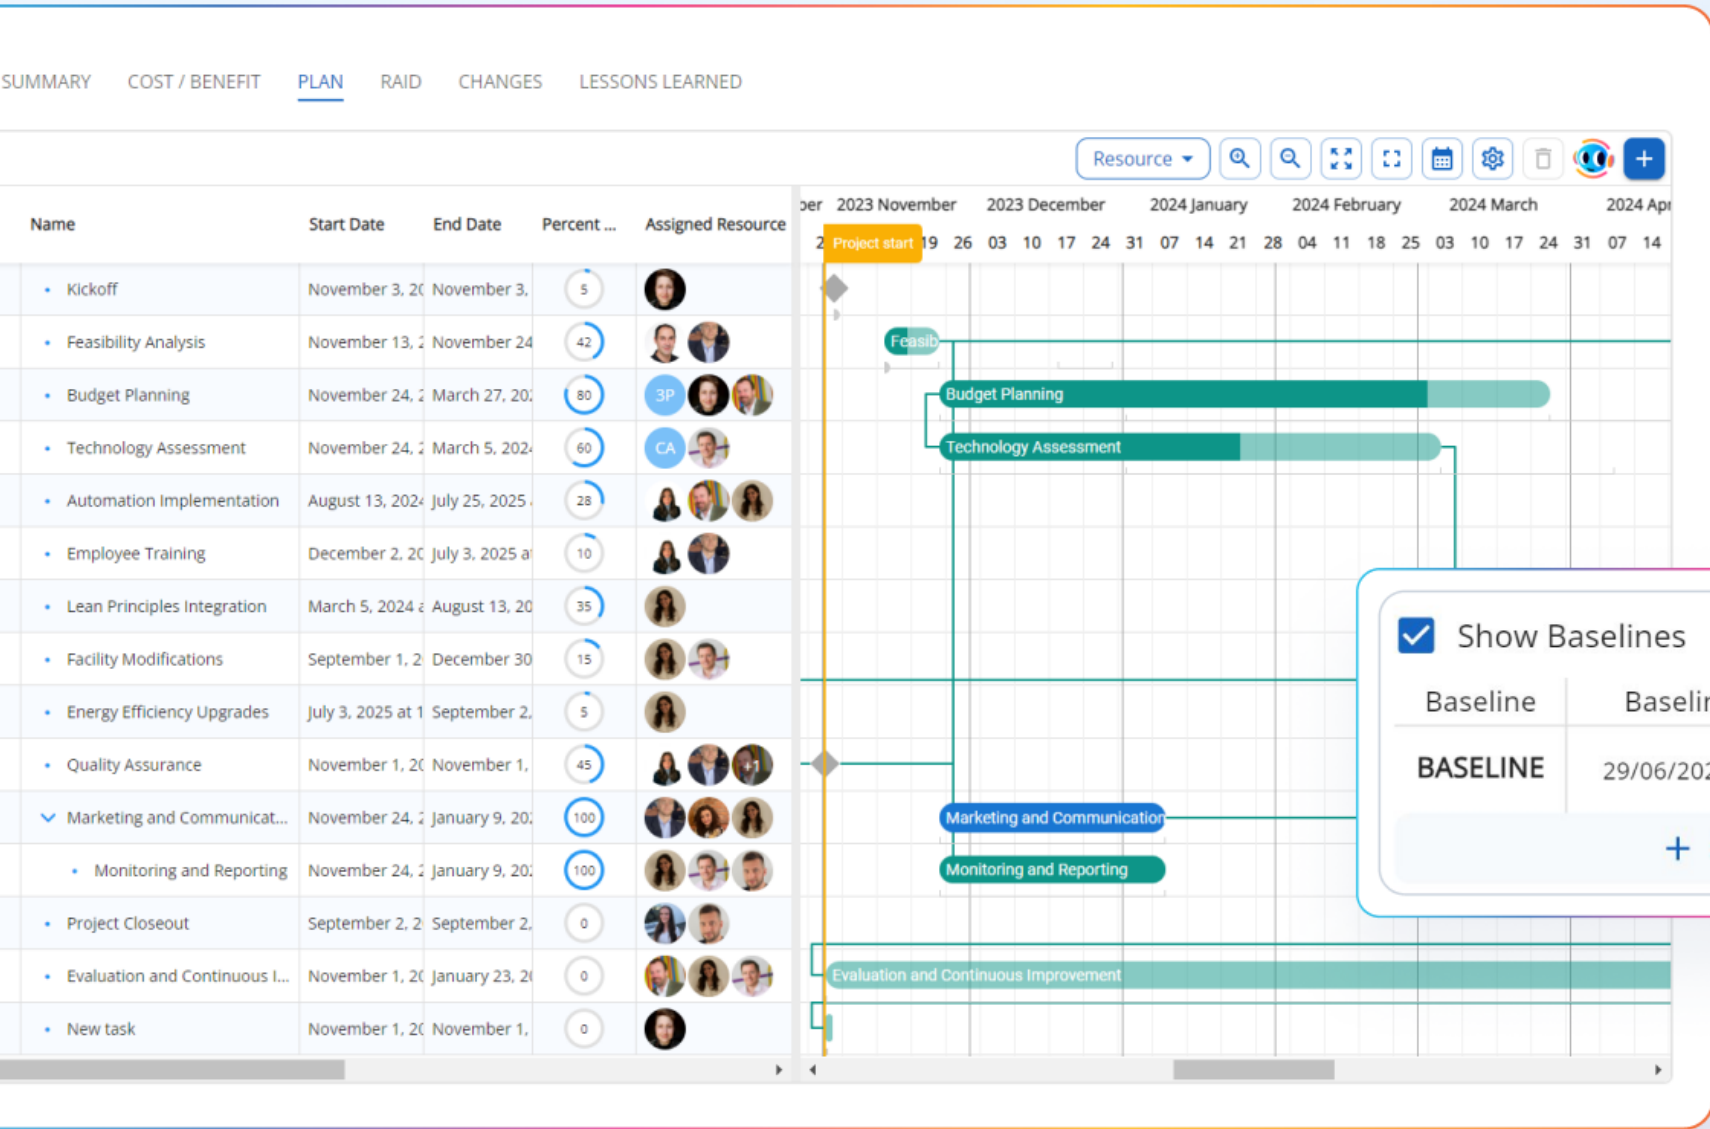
SUMMARY COST / BENEFIT PLAN RAID CHANGES LESSONS LEARNED

Resource

| Name | Start Date | End Date | Percent ... | Assigned Resource |
|---|---|---|---|---|
| Kickoff | November 3, 20 | November 3, | 5 | |
| Feasibility Analysis | November 13, 2 | November 24 | 42 | |
| Budget Planning | November 24, 2 | March 27, 20 | 80 | 3P |
| Technology Assessment | November 24, 2 | March 5, 2024 | 60 | CA |
| Automation Implementation | August 13, 2024 | July 25, 2025 | 28 | |
| Employee Training | December 2, 20 | July 3, 2025 a | 10 | |
| Lean Principles Integration | March 5, 2024 a | August 13, 20 | 35 | |
| Facility Modifications | September 1, 2 | December 30 | 15 | |
| Energy Efficiency Upgrades | July 3, 2025 at 1 | September 2, | 5 | |
| Quality Assurance | November 1, 20 | November 1, | 45 | +1 |
| Marketing and Communicat... | November 24, 2 | January 9, 20 | 100 | |
| Monitoring and Reporting | November 24, 2 | January 9, 20 | 100 | |
| Project Closeout | September 2, 2 | September 2, | 0 | |
| Evaluation and Continuous I... | November 1, 20 | January 23, 2 | 0 | |
| New task | November 1, 20 | November 1, | 0 | |

ber 2023 November 2023 December 2024 January 2024 February 2024 March 2024 Apr
2 Project start 19 26 03 10 17 24 31 07 14 21 28 04 11 18 25 03 10 17 24 31 07 14

Feasib
Budget Planning
Technology Assessment
Marketing and Communication
Monitoring and Reporting
Evaluation and Continuous Improvement

Show Baselines
Baseline | Baselin
BASELINE | 29/06/20
+